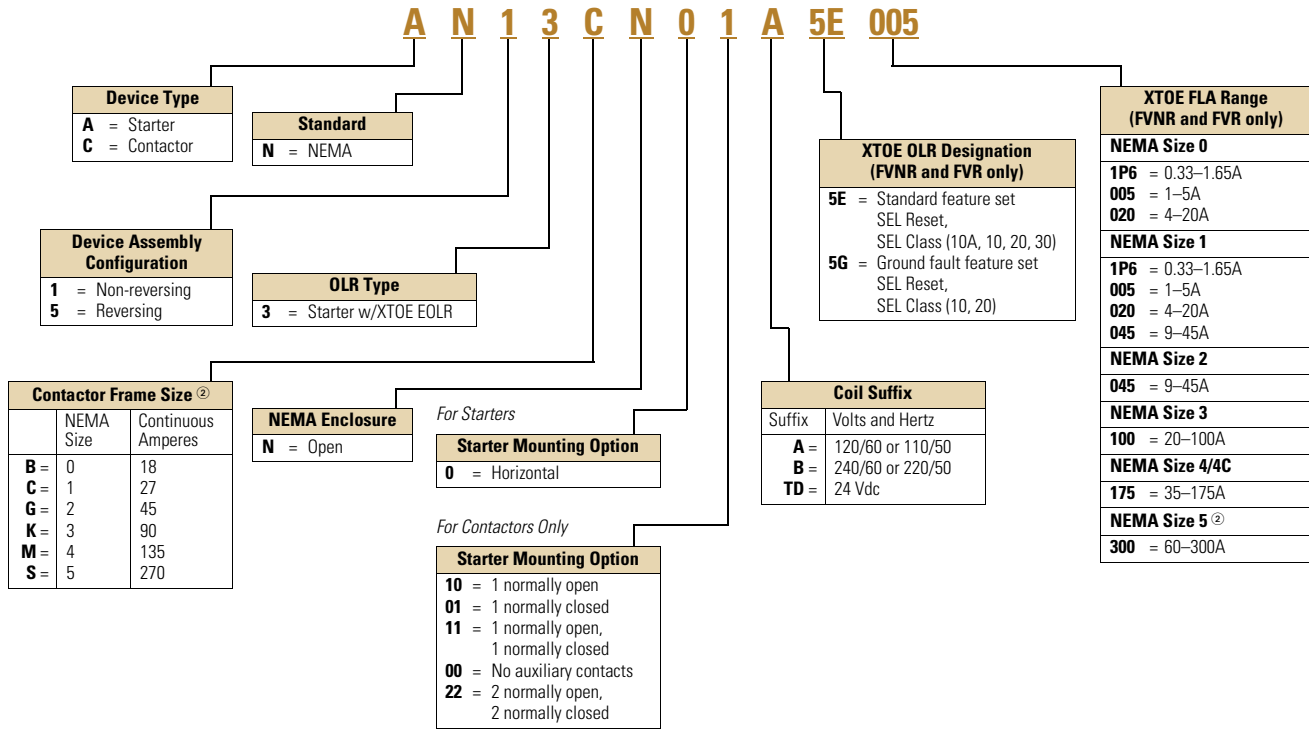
A N 1 3 C N 0 1 A 5E 005

Device Type
A = Starter
C = Contactor

Standard
N = NEMA

Device Assembly Configuration
1 = Non-reversing
5 = Reversing

OLR Type
3 = Starter w/XTOE EOLR

Contactor Frame Size ②

| | NEMA Size | Continuous Amperes |
|---|---|---|
| B = | 0 | 18 |
| C = | 1 | 27 |
| G = | 2 | 45 |
| K = | 3 | 90 |
| M = | 4 | 135 |
| S = | 5 | 270 |

NEMA Enclosure
N = Open

For Starters
Starter Mounting Option
0 = Horizontal

For Contactors Only
Starter Mounting Option
10 = 1 normally open
01 = 1 normally closed
11 = 1 normally open, 1 normally closed
00 = No auxiliary contacts
22 = 2 normally open, 2 normally closed

XTOE OLR Designation (FVNR and FVR only)
5E = Standard feature set SEL Reset, SEL Class (10A, 10, 20, 30)
5G = Ground fault feature set SEL Reset, SEL Class (10, 20)

Coil Suffix

| Suffix | Volts and Hertz |
|---|---|
| A = | 120/60 or 110/50 |
| B = | 240/60 or 220/50 |
| TD = | 24 Vdc |

XTOE FLA Range (FVNR and FVR only)
NEMA Size 0
1P6 = 0.33–1.65A
005 = 1–5A
020 = 4–20A
NEMA Size 1
1P6 = 0.33–1.65A
005 = 1–5A
020 = 4–20A
045 = 9–45A
NEMA Size 2
045 = 9–45A
NEMA Size 3
100 = 20–100A
NEMA Size 4/4C
175 = 35–175A
NEMA Size 5 ②
300 = 60–300A